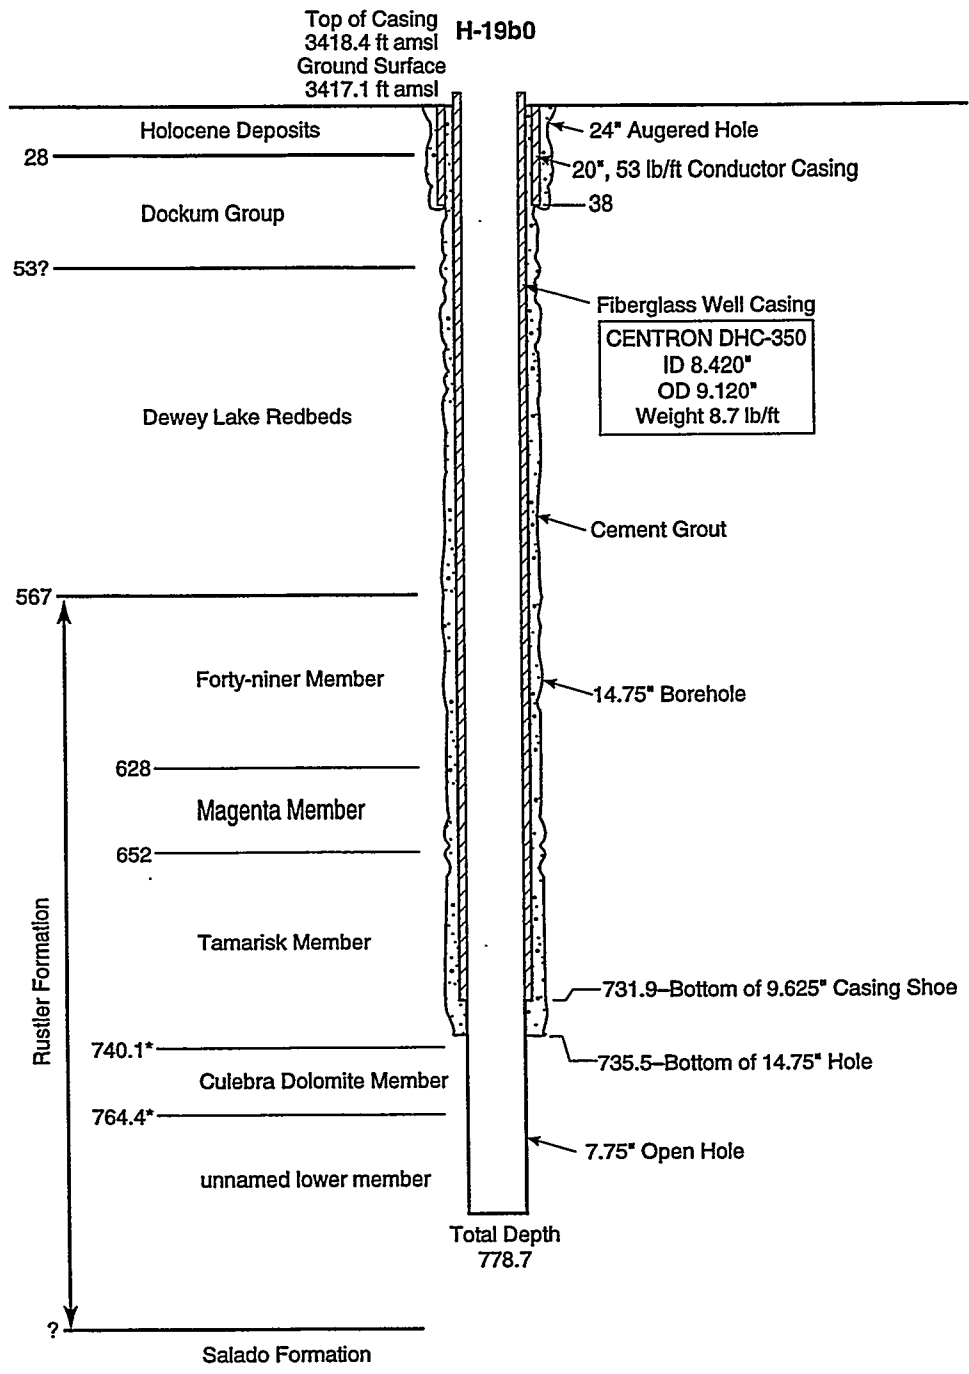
Top of Casing
3418.4 ft amsl
Ground Surface
3417.1 ft amsl

H-19b0

Holocene Deposits

24" Augered Hole

28

20", 53 lb/ft Conductor Casing

Dockum Group

38

53?

Fiberglass Well Casing

CENTRON DHC-350
ID 8.420"
OD 9.120"
Weight 8.7 lb/ft

Dewey Lake Redbeds

Cement Grout

567

Forty-niner Member

14.75" Borehole

628

Magenta Member

652

Rustler Formation

Tamarisk Member

731.9–Bottom of 9.625" Casing Shoe

740.1*

735.5–Bottom of 14.75" Hole

Culebra Dolomite Member

764.4*

7.75" Open Hole

unnamed lower member

Total Depth
778.7

?

Salado Formation